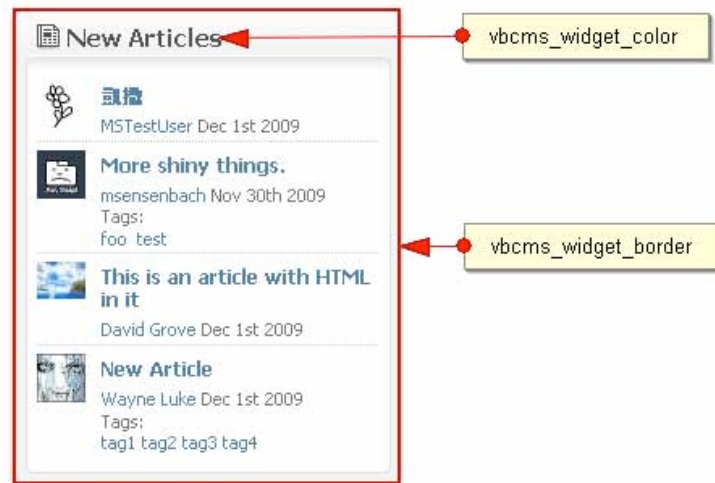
New Articles

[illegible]
MSTestUser Dec 1st 2009

More shiny things.
msensenbach Nov 30th 2009
Tags:
foo test

This is an article with HTML in it
David Grove Dec 1st 2009

New Article
Wayne Luke Dec 1st 2009
Tags:
tag1 tag2 tag3 tag4

vbcms_widget_color

vbcms_widget_border